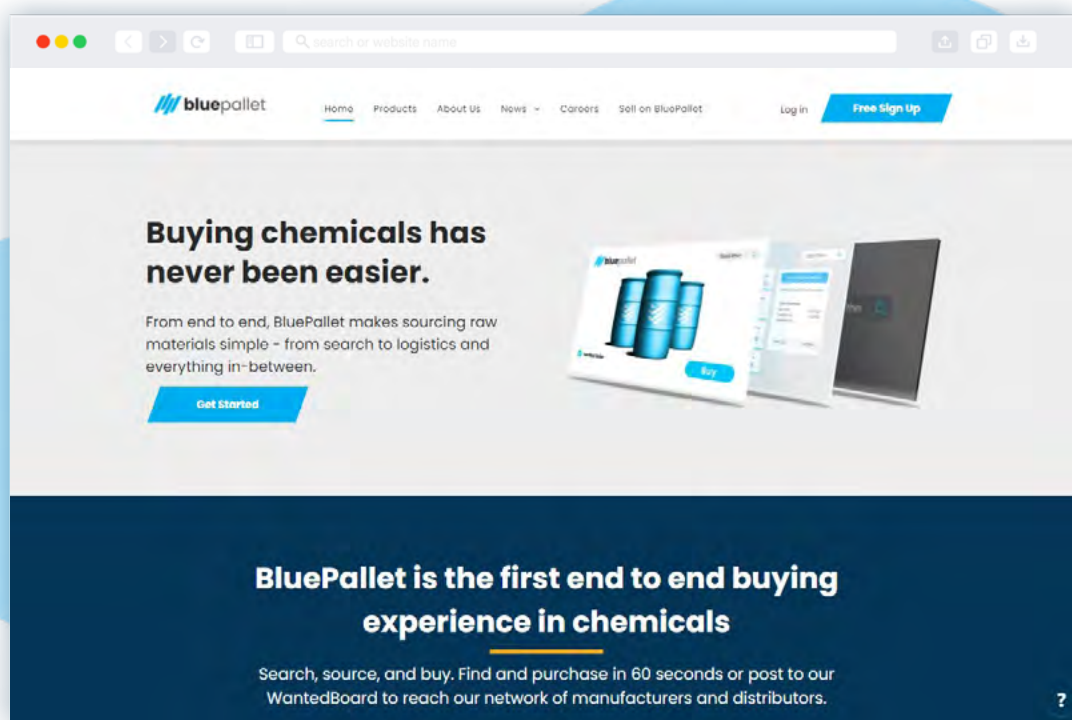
search or website name

bluepallet

Home Products About Us News Careers Sell on BluePallet

Log in Free Sign Up

Buying chemicals has never been easier.

From end to end, BluePallet makes sourcing raw materials simple - from search to logistics and everything in-between.

Get Started

bluepallet

Buy

BluePallet is the first end to end buying experience in chemicals

Search, source, and buy. Find and purchase in 60 seconds or post to our WantedBoard to reach our network of manufacturers and distributors.

?